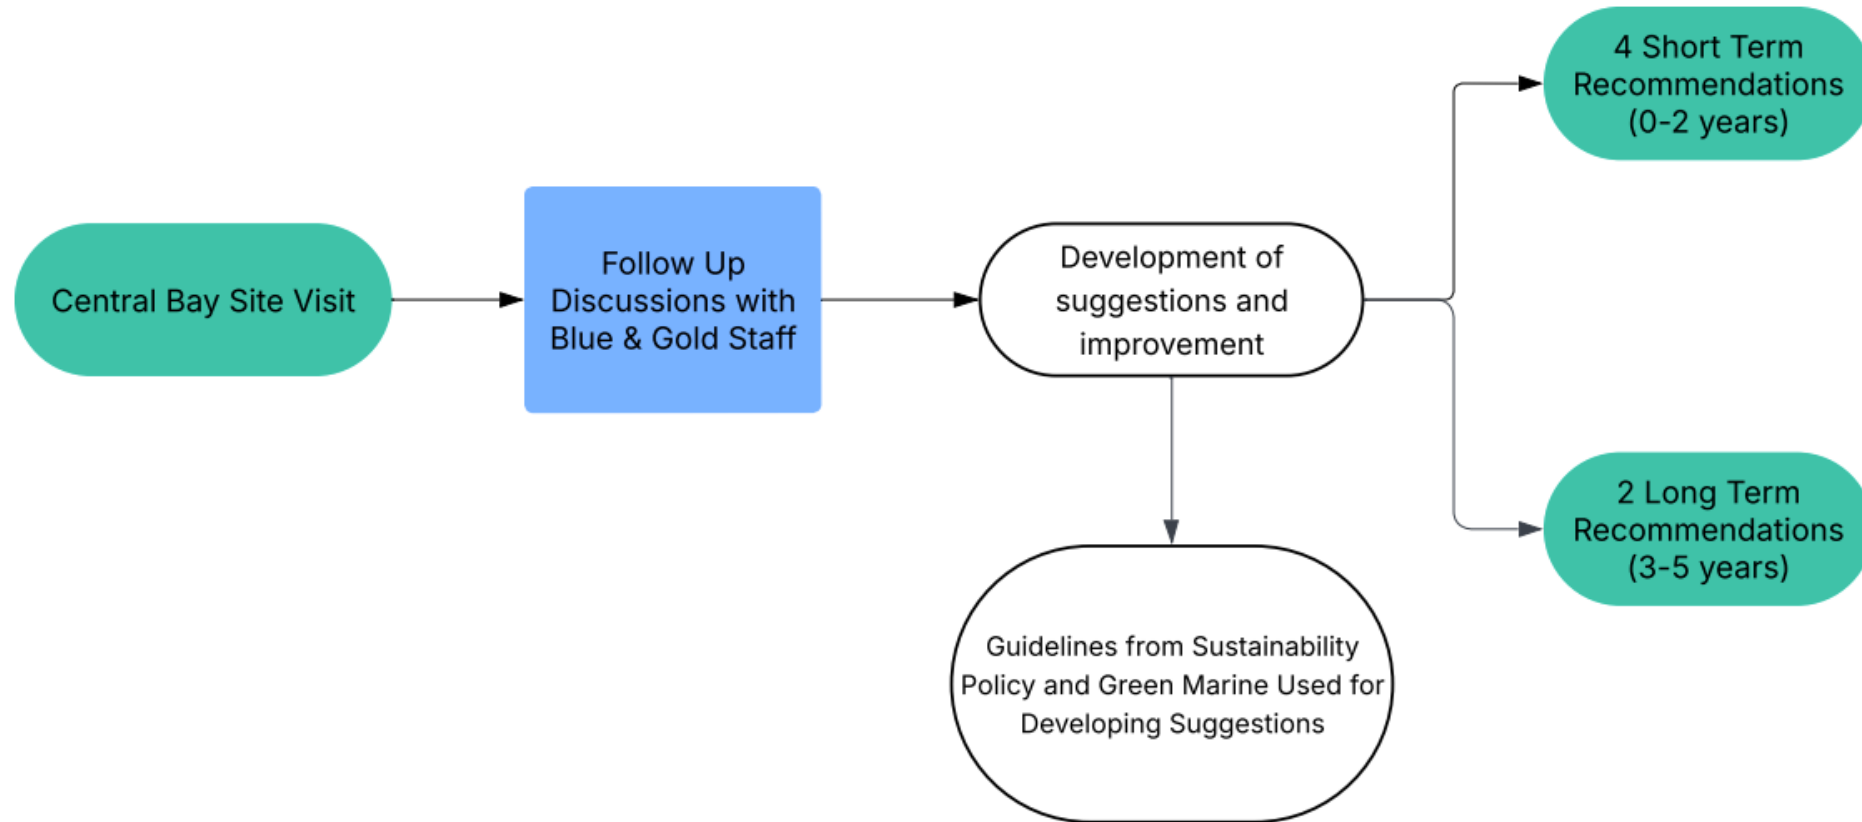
Central Bay Site Visit

Follow Up Discussions with Blue & Gold Staff

Development of suggestions and improvement

4 Short Term Recommendations (0-2 years)

2 Long Term Recommendations (3-5 years)

Guidelines from Sustainability Policy and Green Marine Used for Developing Suggestions